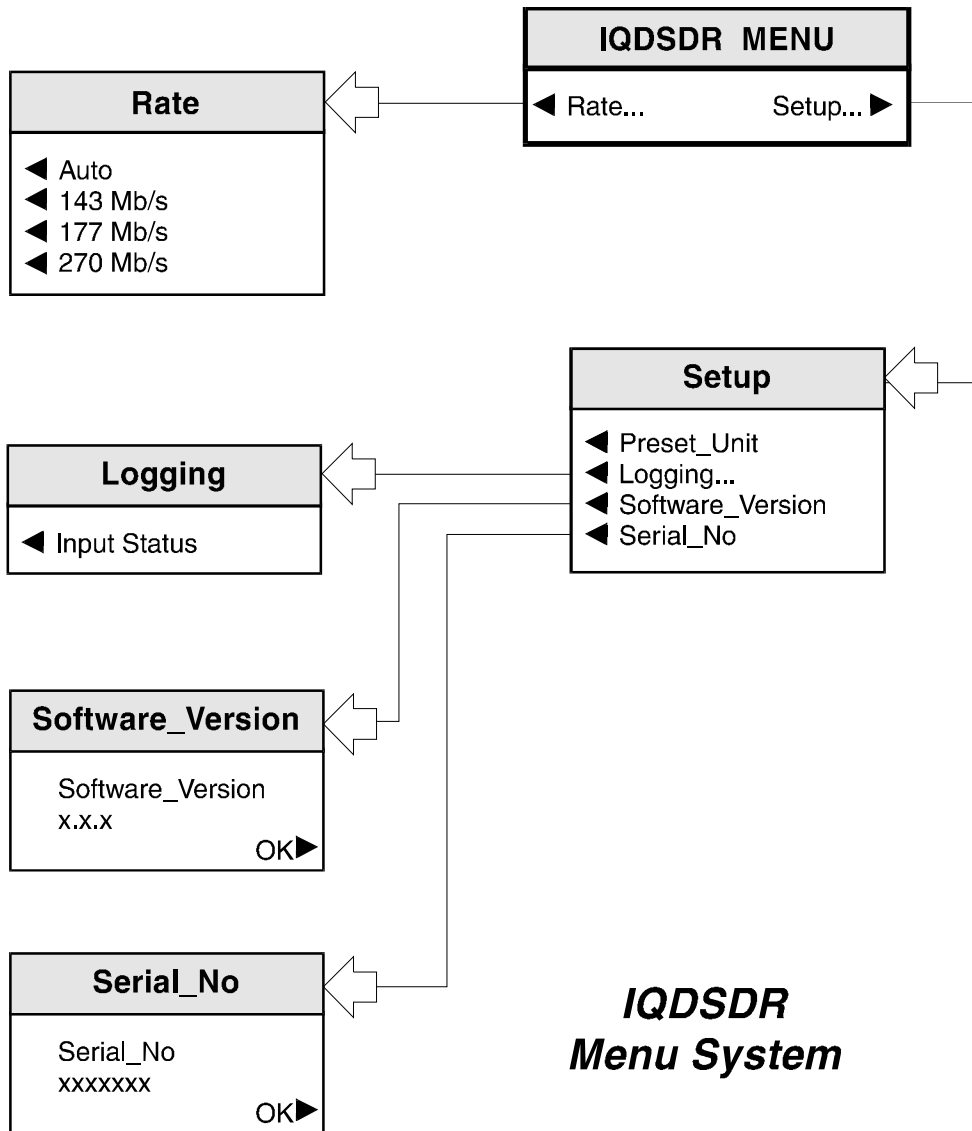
IQDSDR MENU

◀ Rate... Setup... ▶

Rate

◀ Auto
◀ 143 Mb/s
◀ 177 Mb/s
◀ 270 Mb/s

Setup

◀ Preset_Unit
◀ Logging...
◀ Software_Version
◀ Serial_No

Logging

◀ Input Status

Software_Version

Software_Version
x.x.x
OK▶

Serial_No

Serial_No
xxxxxxx
OK▶

IQDSDR
Menu System